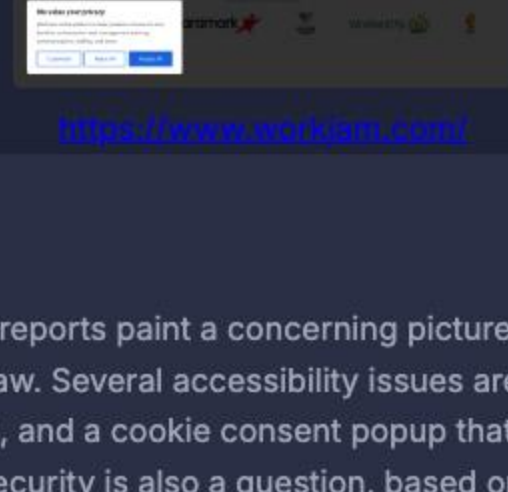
We value your privacy

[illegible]

Customize Reject All Accept All

aramark

https://www.workjam.com/

reports paint a concerning picture

aw. Several accessibility issues are

, and a cookie consent popup that

ecurity is also a question, based o